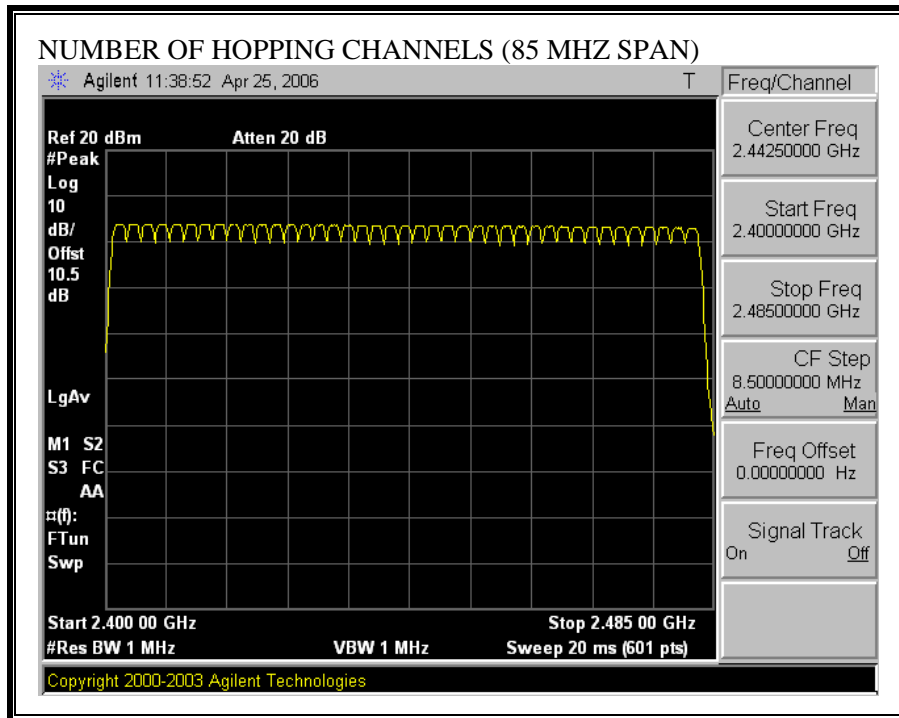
NUMBER OF HOPPING CHANNELS (85 MHZ SPAN)

Agilent 11:38:52 Apr 25, 2006

T

Freq/Channel

Ref 20 dBm

Atten 20 dB

#Peak

Log

10

dB/

Offst

10.5

dB

LgAv

M1 S2

S3 FC

AA

¤(f):

FTun

Swp

Start 2.400 00 GHz

Stop 2.485 00 GHz

#Res BW 1 MHz

VBW 1 MHz

Sweep 20 ms (601 pts)

Center Freq
2.44250000 GHz

Start Freq
2.40000000 GHz

Stop Freq
2.48500000 GHz

CF Step
8.50000000 MHz
Auto Man

Freq Offset
0.00000000 Hz

Signal Track
On Off

Copyright 2000-2003 Agilent Technologies